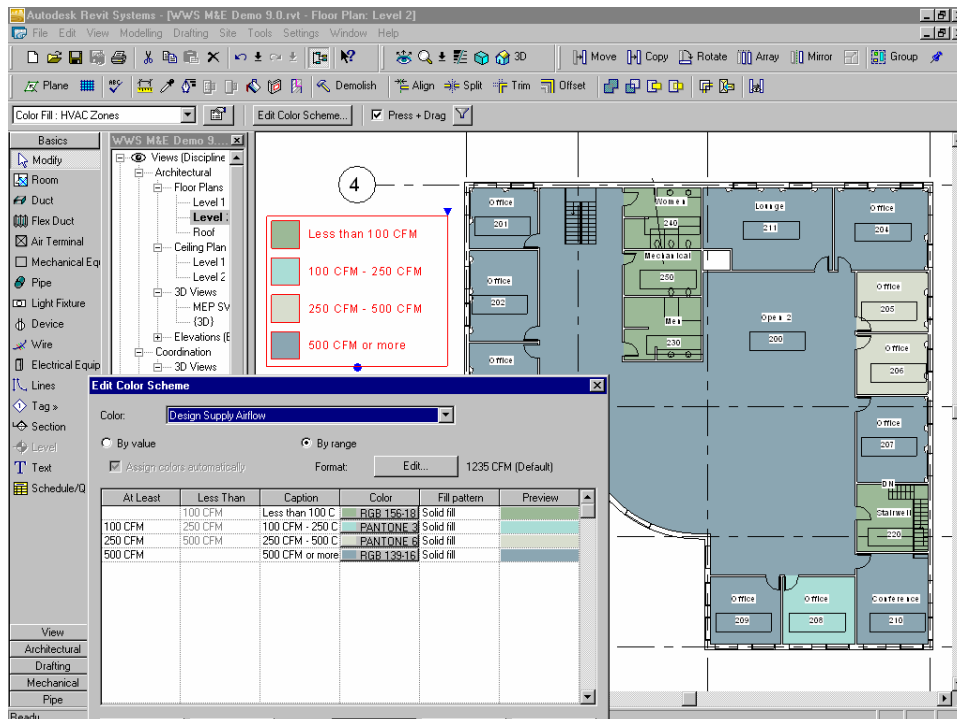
Autodesk Revit Systems - [WWS M&E Demo 9.0.rvt - Floor Plan: Level 2]

File Edit View Modelling Drafting Site Tools Settings Window Help

3D

Move Copy Rotate Array Mirror Group

Plane Demolish Align Split Trim Offset

Color Fill : HVAC Zones

Edit Color Scheme...

Press + Drag

Basics

Modify
Room
Duct
Flex Duct
Air Terminal
Mechanical Equ
Pipe
Light Fixture
Device
Wire
Electrical Equip
Lines
Tag »
Section
Level
Text
Schedule/Q

View
Architectural
Drafting
Mechanical
Pipe

WWS M&E Demo 9.

Views (Discipline
Architectural
Floor Plans
Level 1
Level 2
Roof
Ceiling Plan
Level 1
Level 2
3D Views
MEP SV
{3D}
Elevations (E
Coordination
3D Views

4

Less than 100 CFM
100 CFM - 250 CFM
250 CFM - 500 CFM
500 CFM or more

Office 201
Women 240
Lounge 211
Office 204
Office 202
Mechanical 250
Office 205
Men 230
Open 2 200
Office
Office 206
Office 207
DN
Stairwell 220
Office 209
Office 208
Conference 210

Edit Color Scheme

Color: Design Supply Airflow

By value
By range

Assign colors automatically

Format: Edit... 1235 CFM (Default)

| At Least | Less Than | Caption | Color | Fill pattern | Preview |
|---|---|---|---|---|---|
| | 100 CFM | Less than 100 C | RGB 156-18 | Solid fill | |
| 100 CFM | 250 CFM | 100 CFM - 250 C | PANTONE 3 | Solid fill | |
| 250 CFM | 500 CFM | 250 CFM - 500 C | PANTONE 6 | Solid fill | |
| 500 CFM | | 500 CFM or more | RGB 139-16 | Solid fill | |

Ready